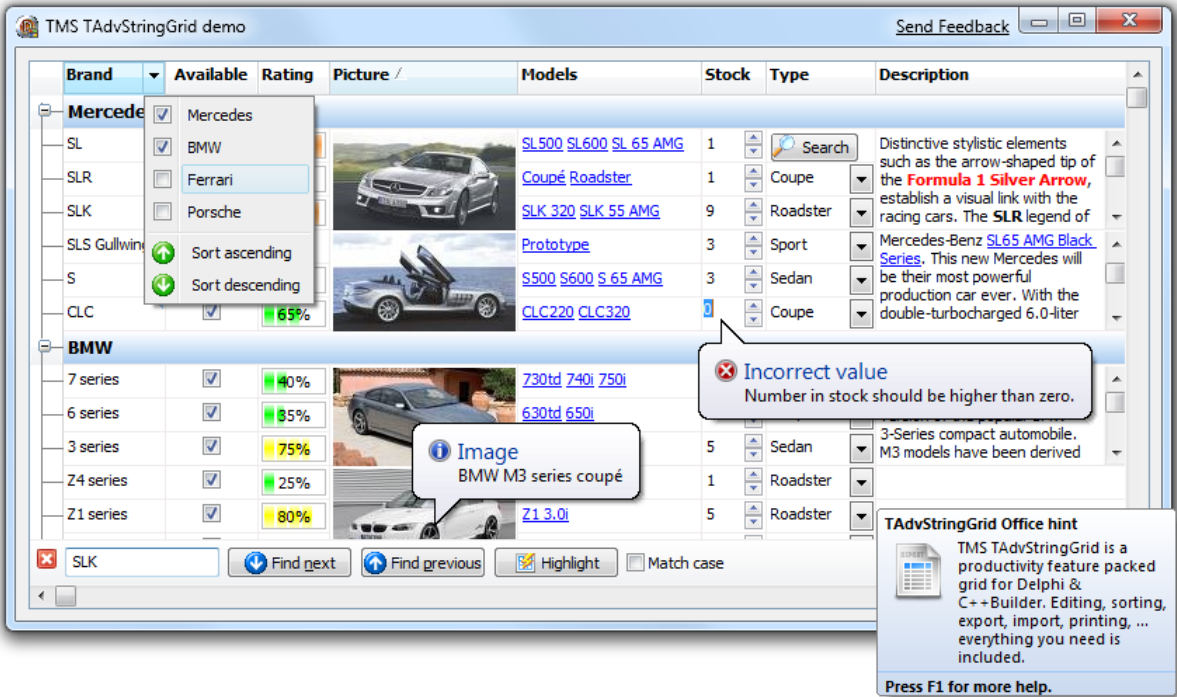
TMS TAdvStringGrid demo

Send Feedback

| Brand | Available | Rating | Picture | Models | Stock | Type | Description |
|---|---|---|---|---|---|---|---|
| Mercede | | | | | | | |
| SL | | | | SL500 SL600 SL 65 AMG | 1 | Search | Distinctive stylistic elements such as the arrow-shaped tip of the Formula 1 Silver Arrow, establish a visual link with the racing cars. The SLR legend of |
| SLR | | | | Coupé Roadster | 1 | Coupe | |
| SLK | | | | SLK 320 SLK 55 AMG | 9 | Roadster | |
| SLS Gullwin | | | | Prototype | 3 | Sport | Mercedes-Benz SL65 AMG Black Series. This new Mercedes will be their most powerful production car ever. With the double-turbocharged 6.0-liter |
| S | | | | S500 S600 S 65 AMG | 3 | Sedan | |
| CLC | | 65% | | CLC220 CLC320 | 0 | Coupe | |
| BMW | | | | | | | |
| 7 series | | 40% | | 730td 740i 750i | | | |
| 6 series | | 35% | | 630td 650i | | | |
| 3 series | | 75% | | | 5 | Sedan | 3-Series compact automobile. M3 models have been derived |
| Z4 series | | 25% | | | 1 | Roadster | |
| Z1 series | | 80% | | Z1 3.0i | 5 | Roadster | |

Mercedes
BMW
Ferrari
Porsche
Sort ascending
Sort descending

Incorrect value
Number in stock should be higher than zero.

Image
BMW M3 series coupé

SLK
Find next
Find previous
Highlight
Match case

TAdvStringGrid Office hint
TMS TAdvStringGrid is a productivity feature packed grid for Delphi & C++Builder. Editing, sorting, export, import, printing, ... everything you need is included.
Press F1 for more help.